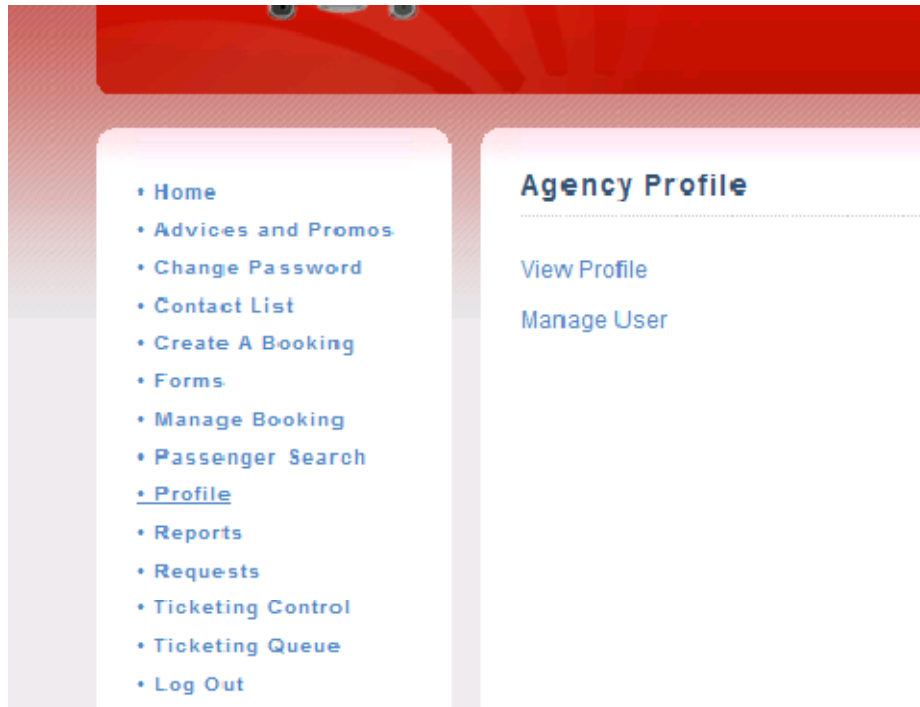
• Home
• Advices and Promos
• Change Password
• Contact List
• Create A Booking
• Forms
• Manage Booking
• Passenger Search
• Profile
• Reports
• Requests
• Ticketing Control
• Ticketing Queue
• Log Out

Agency Profile

View Profile

Manage User